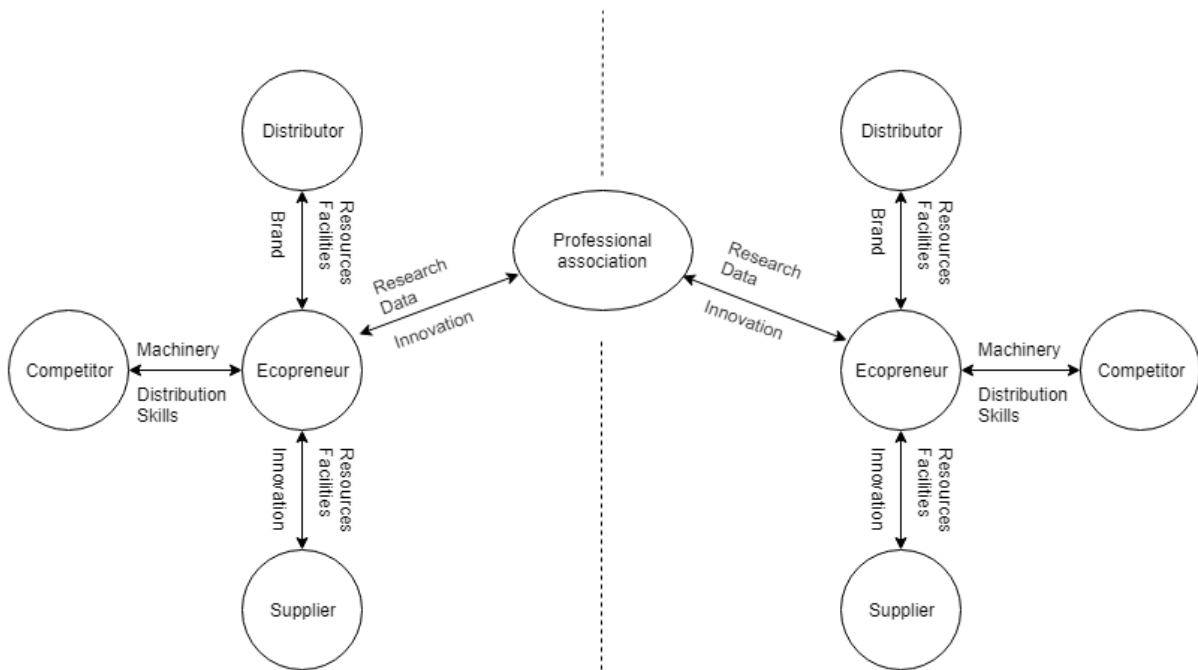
Distributor

Brand

Resources
Facilities

Competitor

Machinery

Distribution
Skills

Ecopreneur

Research
Data

Innovation

Innovation

Resources
Facilities

Supplier

Professional
association

Research
Data

Innovation

Distributor

Brand

Resources
Facilities

Ecopreneur

Machinery

Distribution
Skills

Competitor

Innovation

Resources
Facilities

Supplier